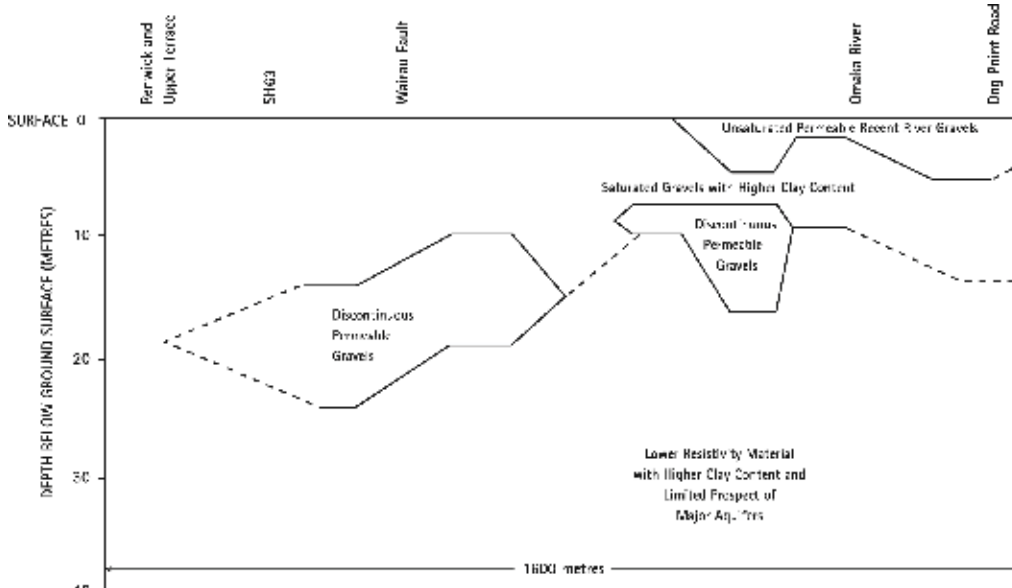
Renwick and Upper Terrace

SH63

Wairau Fault

Omaka River

Dog Point Road

SURFACE 0

Unsaturated Permeable Recent River Gravels

Saturated Gravels with Higher Clay Content

DEPTH BELOW GROUND SURFACE (METRES)

10

Discontinuous Permeable Gravels

Discontinuous Permeable Gravels

20

Lower Resistivity Material with Higher Clay Content and Limited Prospect of Major Aquifers

30

1600 metres

40